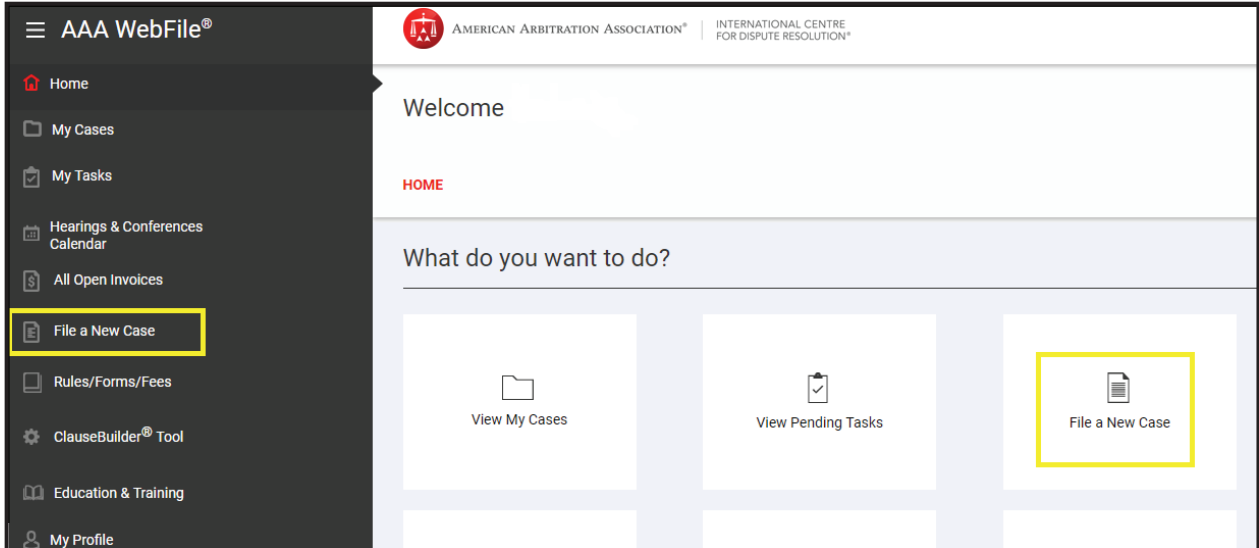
AAA WebFile®

Home
My Cases
My Tasks
Hearings & Conferences Calendar
All Open Invoices
File a New Case
Rules/Forms/Fees
ClauseBuilder® Tool
Education & Training
My Profile

AMERICAN ARBITRATION ASSOCIATION® | INTERNATIONAL CENTRE FOR DISPUTE RESOLUTION®

Welcome

HOME

What do you want to do?

View My Cases

View Pending Tasks

File a New Case